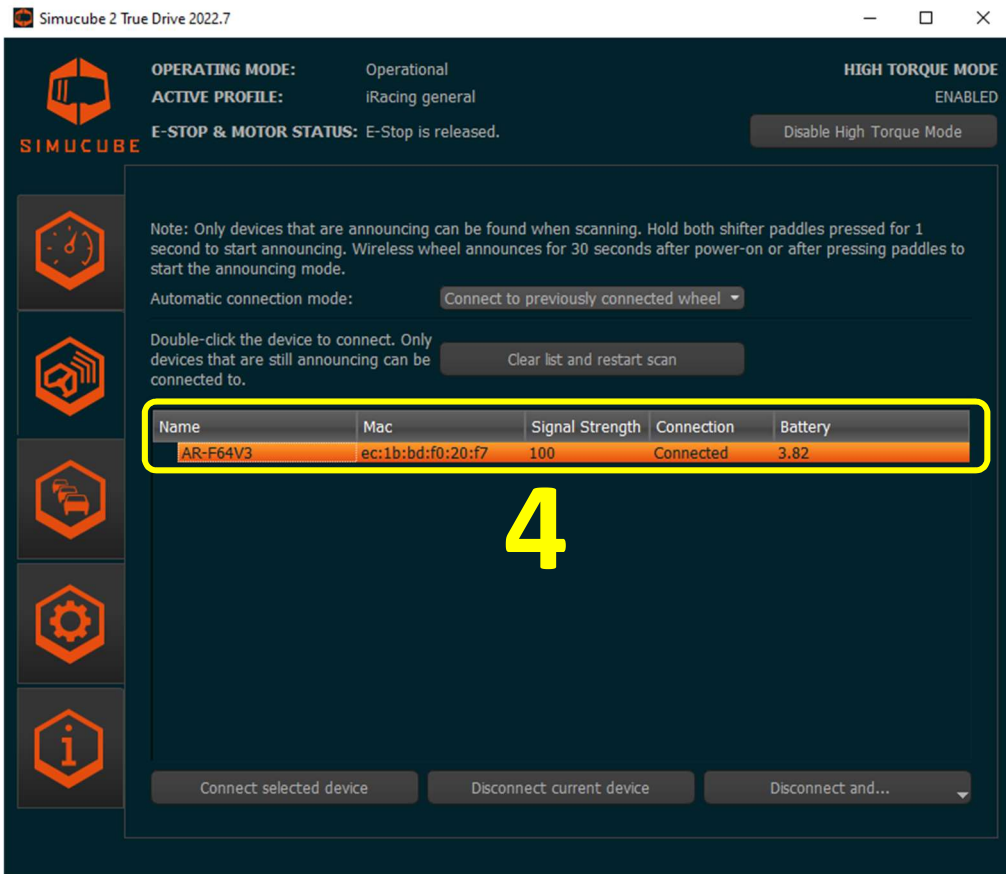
Simucube 2 True Drive 2022.7

SIMUCUBE

OPERATING MODE: Operational
ACTIVE PROFILE: iRacing general
E-STOP & MOTOR STATUS: E-Stop is released.

HIGH TORQUE MODE
ENABLED
Disable High Torque Mode

Note: Only devices that are announcing can be found when scanning. Hold both shifter paddles pressed for 1 second to start announcing. Wireless wheel announces for 30 seconds after power-on or after pressing paddles to start the announcing mode.

Automatic connection mode: Connect to previously connected wheel

Double-click the device to connect. Only devices that are still announcing can be connected to.

Clear list and restart scan

| Name | Mac | Signal Strength | Connection | Battery |
|---|---|---|---|---|
| AR-F64V3 | ec:1b:bd:f0:20:f7 | 100 | Connected | 3.82 |

4

Connect selected device
Disconnect current device
Disconnect and...